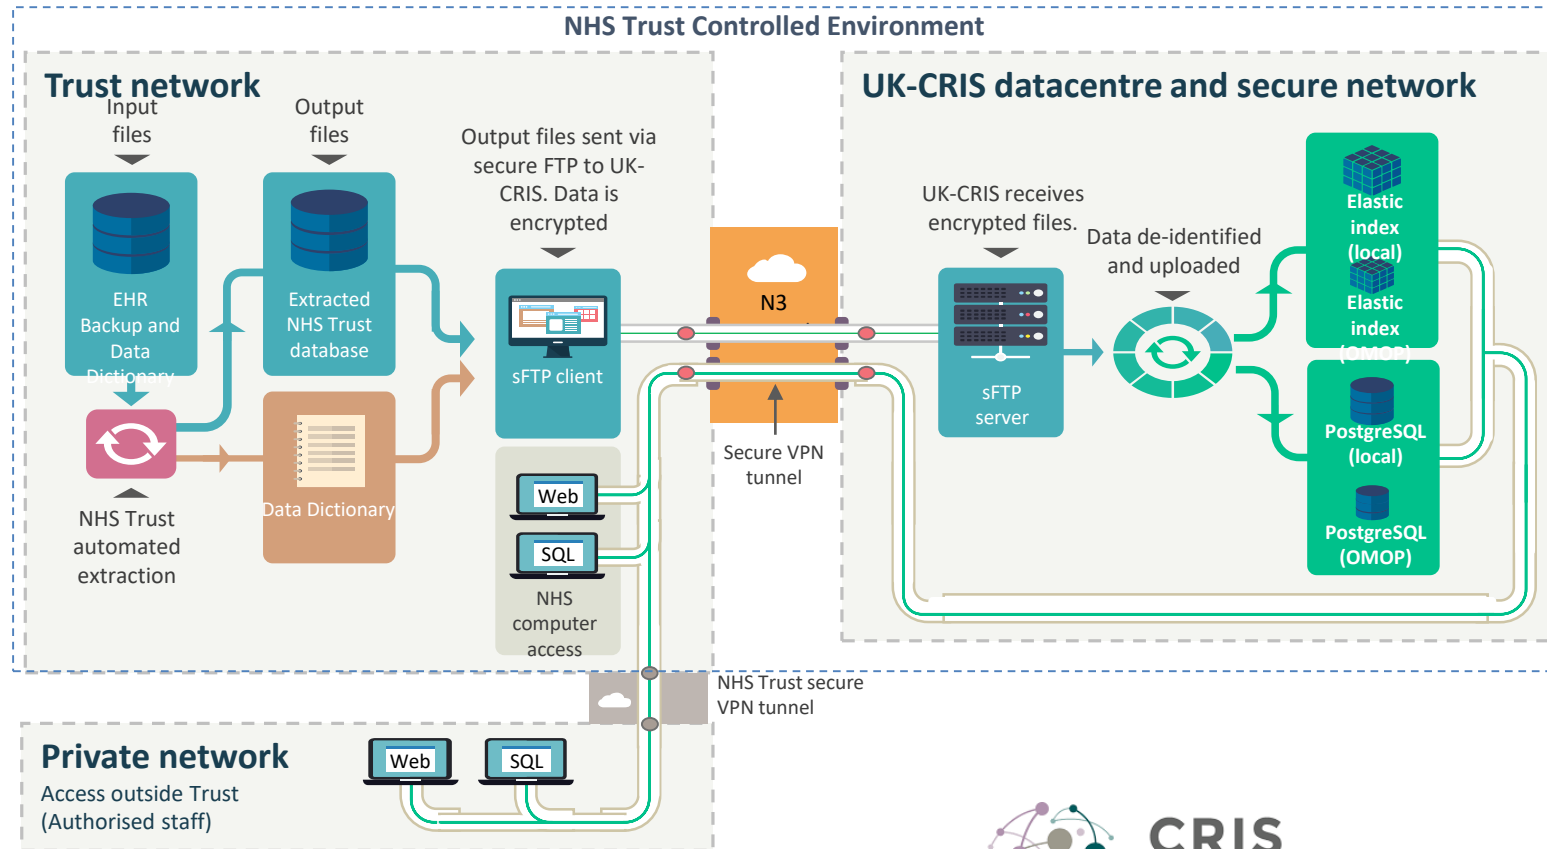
NHS Trust Controlled Environment

Trust network

Input files

Output files

EHR Backup and Data Dictionary

Extracted NHS Trust database

NHS Trust automated extraction

Data Dictionary

Output files sent via secure FTP to UK-CRIS. Data is encrypted

sFTP client

Web

SQL

NHS computer access

N3

Secure VPN tunnel

UK-CRIS datacentre and secure network

UK-CRIS receives encrypted files.

sFTP server

Data de-identified and uploaded

Elastic index (local)

Elastic index (OMOP)

PostgreSQL (local)

PostgreSQL (OMOP)

NHS Trust secure VPN tunnel

Private network

Access outside Trust (Authorised staff)

Web

SQL

CRIS